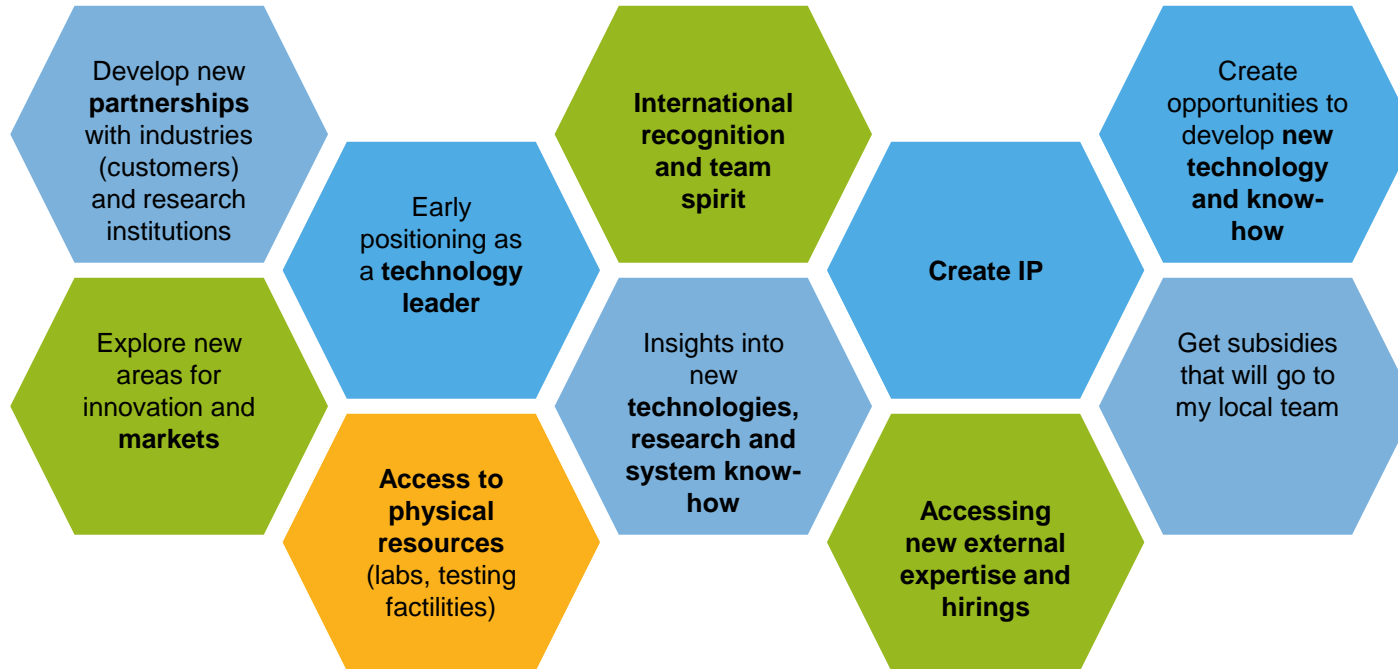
Develop new **partnerships** with industries (customers) and research institutions

Explore new areas for innovation and **markets**

Early positioning as a **technology leader**

**Access to physical resources** (labs, testing factilities)

**International recognition and team spirit**

Insights into new **technologies, research and system know-how**

**Create IP**

**Accessing new external expertise and hirings**

Create opportunities to develop **new technology and know-how**

Get subsidies that will go to my local team